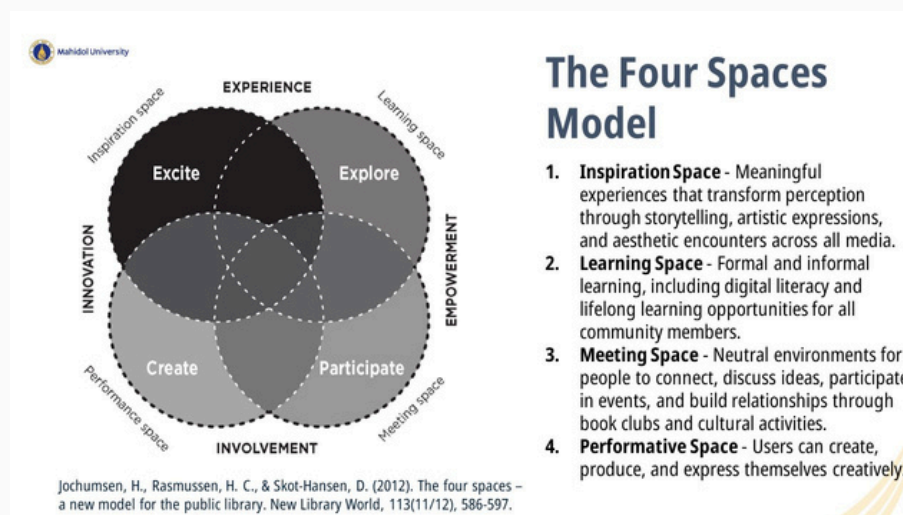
Mahidol University

EXPERIENCE

Inspiration space

Learning space

Excite

Explore

INNOVATION

EMPOWERMENT

Create

Participate

Performance space

Meeting space

INVOLVEMENT

Jochumsen, H., Rasmussen, H. C., & Skot-Hansen, D. (2012). The four spaces – a new model for the public library. New Library World, 113(11/12), 586-597.

The Four Spaces Model

1. Inspiration Space - Meaningful experiences that transform perception through storytelling, artistic expressions, and aesthetic encounters across all media.
2. Learning Space - Formal and informal learning, including digital literacy and lifelong learning opportunities for all community members.
3. Meeting Space - Neutral environments for people to connect, discuss ideas, participate in events, and build relationships through book clubs and cultural activities.
4. Performative Space - Users can create, produce, and express themselves creatively